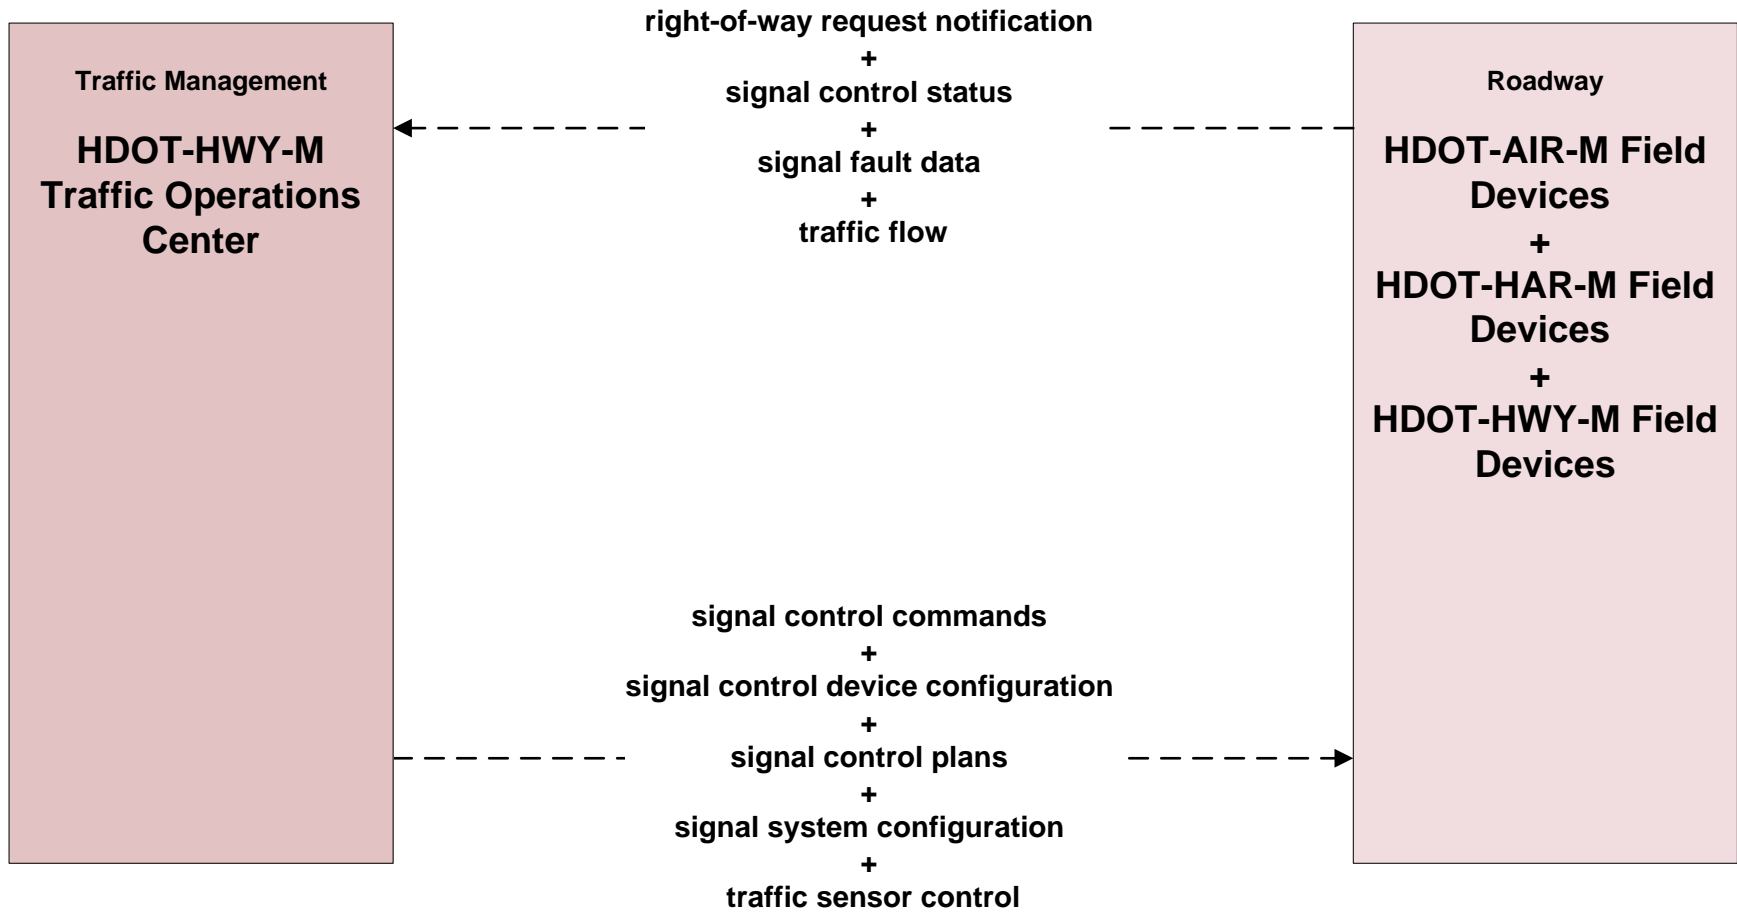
Traffic Management

HDOT-HWY-M Traffic Operations Center

right-of-way request notification
+
signal control status
+
signal fault data
+
traffic flow

Roadway

HDOT-AIR-M Field Devices
+
HDOT-HAR-M Field Devices
+
HDOT-HWY-M Field Devices

signal control commands
+
signal control device configuration
+
signal control plans
+
signal system configuration
+
traffic sensor control